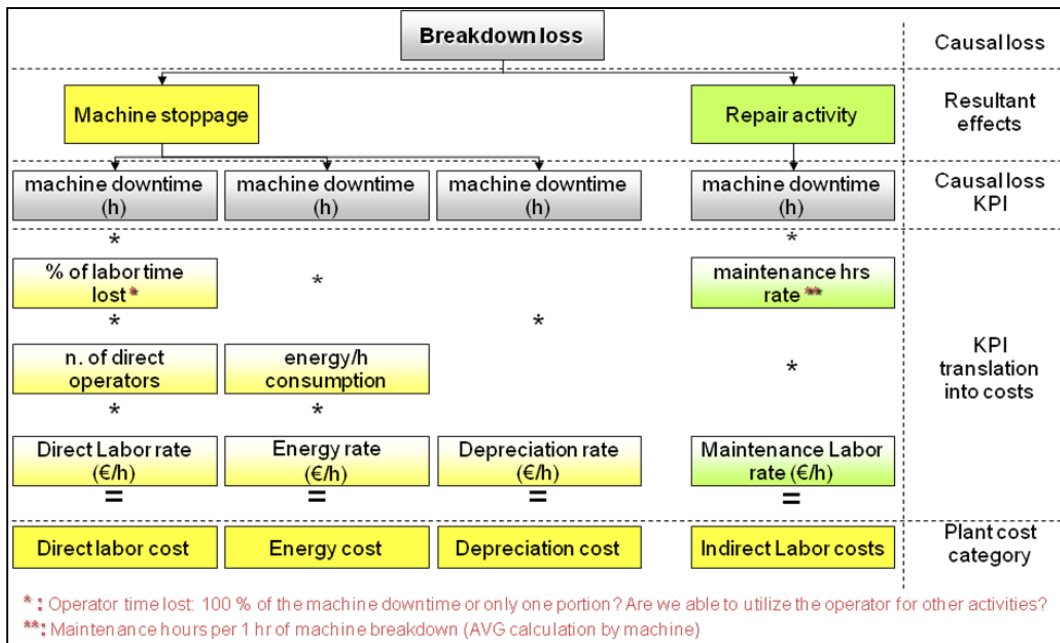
Breakdown loss

Causal loss

Machine stoppage

Repair activity

Resultant effects

machine downtime (h)

machine downtime (h)

machine downtime (h)

machine downtime (h)

Causal loss KPI

*

% of labor time lost*

*

n. of direct operators

*

Direct Labor rate (€/h)

=

*

energy/h consumption

*

Energy rate (€/h)

=

*

Depreciation rate (€/h)

=

*

maintenance hrs rate**

*

Maintenance Labor rate (€/h)

=

KPI translation into costs

Direct labor cost

Energy cost

Depreciation cost

Indirect Labor costs

Plant cost category

*: Operator time lost: 100 % of the machine downtime or only one portion? Are we able to utilize the operator for other activities?

**: Maintenance hours per 1 hr of machine breakdown (AVG calculation by machine)